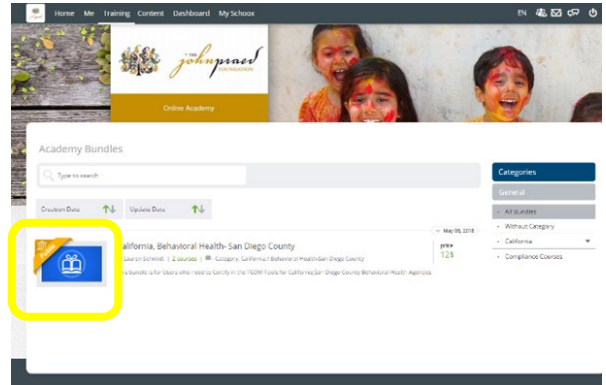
Home Me Training Content Dashboard My Schools

EN

THE john praed FOUNDATION

Online Academy

Academy Bundles

Type to search

Creation Date

Update Date

Categories

General

All Bundles

Without Category

California

Compliance Courses

May 08, 2018

California, Behavioral Health- San Diego County

Lauren Schmidt | 2 courses | Category: California / Behavioral Health-San Diego County

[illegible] bundle is for Users who need to Certify in the TCOM Tools for California/San Diego County Behavioral Health Agencies

price

12$